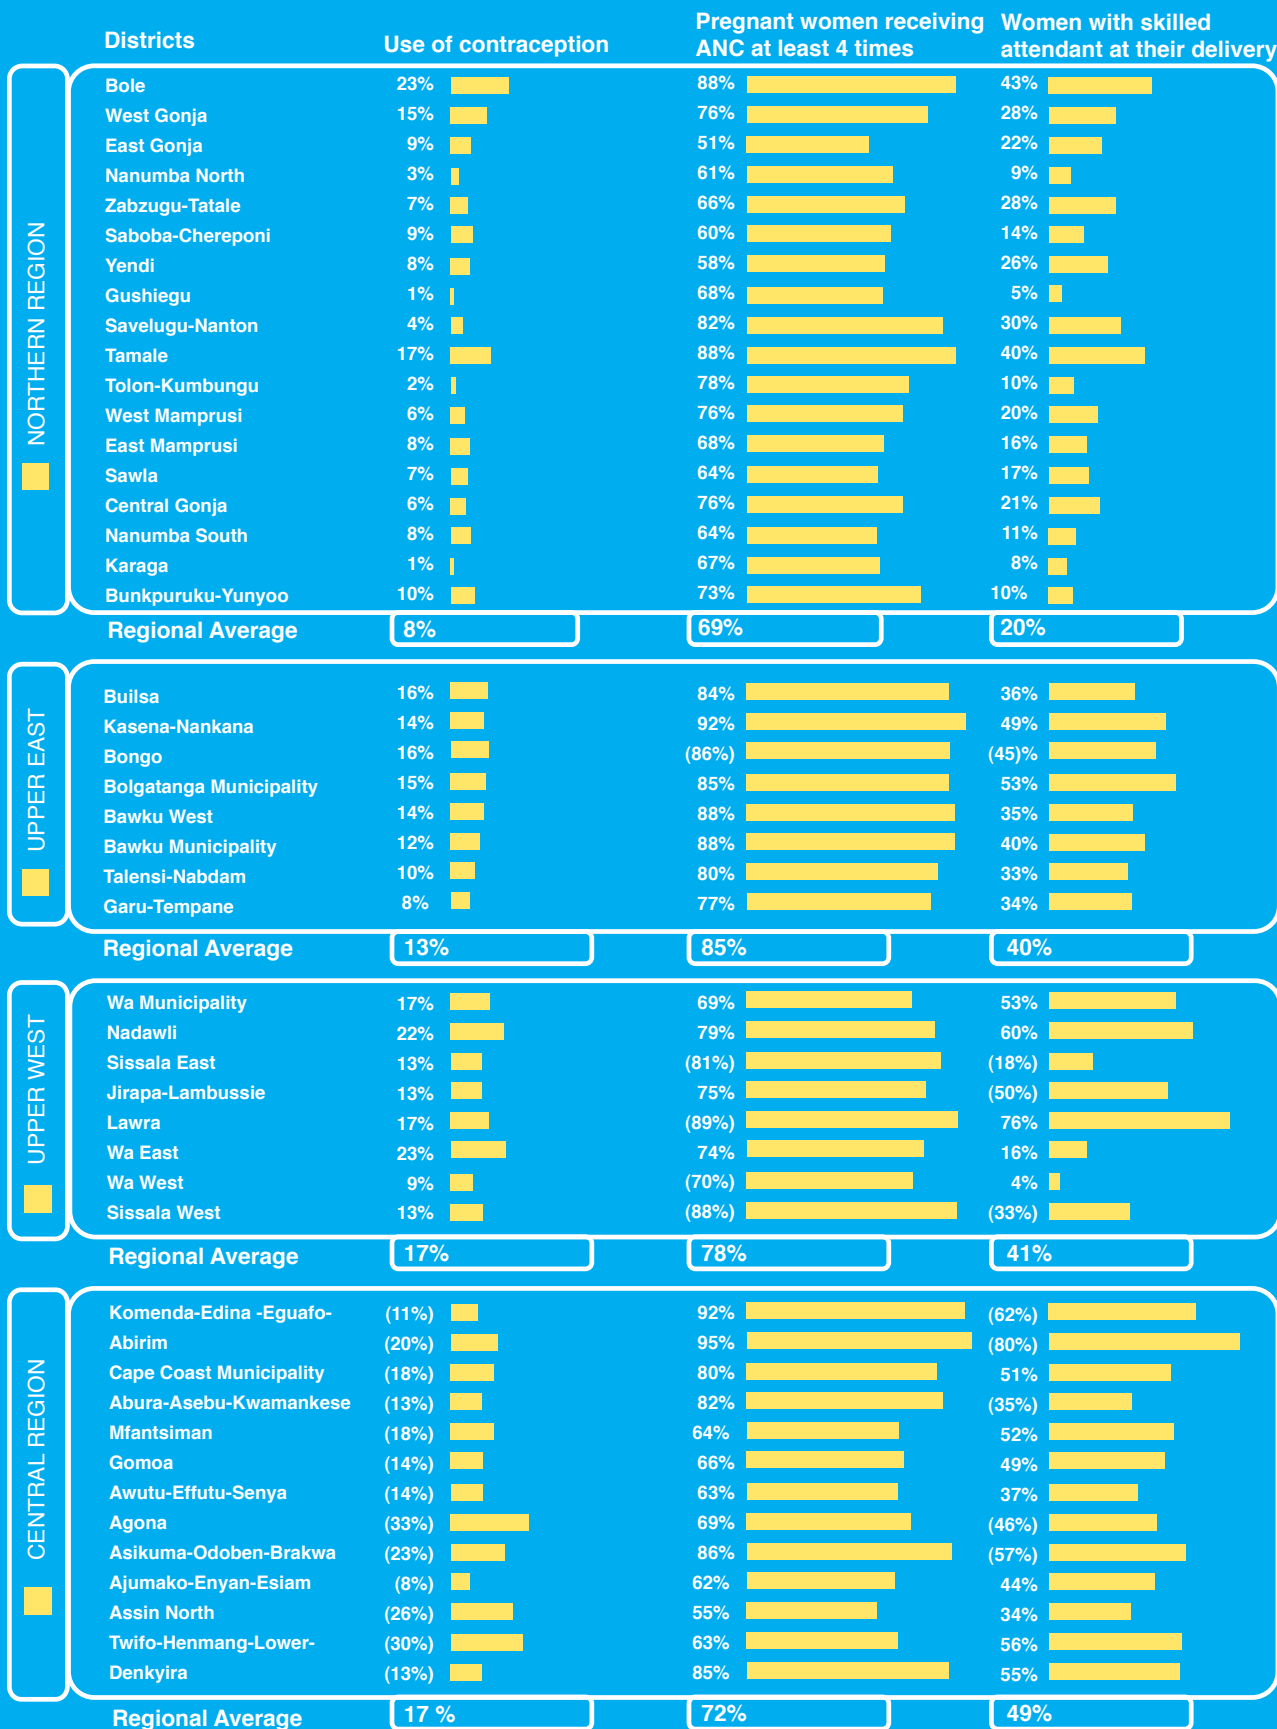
| Districts | Use of contraception | Pregnant women receiving ANC at least 4 times | Women with skilled attendant at their delivery |
|---|---|---|---|
| Bole | 23% | 88% | 43% |
| West Gonja | 15% | 76% | 28% |
| East Gonja | 9% | 51% | 22% |
| Nanumba North | 3% | 61% | 9% |
| Zabzugu-Tatale | 7% | 66% | 28% |
| Saboba-Chereponi | 9% | 60% | 14% |
| Yendi | 8% | 58% | 26% |
| Gushiegu | 1% | 68% | 5% |
| Savelugu-Nanton | 4% | 82% | 30% |
| Tamale | 17% | 88% | 40% |
| Tolon-Kumbungu | 2% | 78% | 10% |
| West Mamprusi | 6% | 76% | 20% |
| East Mamprusi | 8% | 68% | 16% |
| Sawla | 7% | 64% | 17% |
| Central Gonja | 6% | 76% | 21% |
| Nanumba South | 8% | 64% | 11% |
| Karaga | 1% | 67% | 8% |
| Bunkpuruku-Yunyoo | 10% | 73% | 10% |
| Regional Average | 8% | 69% | 20% |

NORTHERN REGION

| Builsa | 16% | 84% | 36% |
|---|---|---|---|
| Kasena-Nankana | 14% | 92% | 49% |
| Bongo | 16% | (86%) | (45)% |
| Bolgatanga Municipality | 15% | 85% | 53% |
| Bawku West | 14% | 88% | 35% |
| Bawku Municipality | 12% | 88% | 40% |
| Talensi-Nabdam | 10% | 80% | 33% |
| Garu-Tempane | 8% | 77% | 34% |
| Regional Average | 13% | 85% | 40% |

UPPER EAST

| Wa Municipality | 17% | 69% | 53% |
|---|---|---|---|
| Nadawli | 22% | 79% | 60% |
| Sissala East | 13% | (81%) | (18%) |
| Jirapa-Lambussie | 13% | 75% | (50%) |
| Lawra | 17% | (89%) | 76% |
| Wa East | 23% | 74% | 16% |
| Wa West | 9% | (70%) | 4% |
| Sissala West | 13% | (88%) | (33%) |
| Regional Average | 17% | 78% | 41% |

UPPER WEST

| Komenda-Edina -Eguafo- | (11%) | 92% | (62%) |
|---|---|---|---|
| Abirim | (20%) | 95% | (80%) |
| Cape Coast Municipality | (18%) | 80% | 51% |
| Abura-Asebu-Kwamankese | (13%) | 82% | (35%) |
| Mfantsiman | (18%) | 64% | 52% |
| Gomoa | (14%) | 66% | 49% |
| Awutu-Effutu-Senya | (14%) | 63% | 37% |
| Agona | (33%) | 69% | (46%) |
| Asikuma-Odoben-Brakwa | (23%) | 86% | (57%) |
| Ajumako-Enyan-Esiam | (8%) | 62% | 44% |
| Assin North | (26%) | 55% | 34% |
| Twifo-Henmang-Lower- | (30%) | 63% | 56% |
| Denkyira | (13%) | 85% | 55% |
| Regional Average | 17 % | 72% | 49% |

CENTRAL REGION